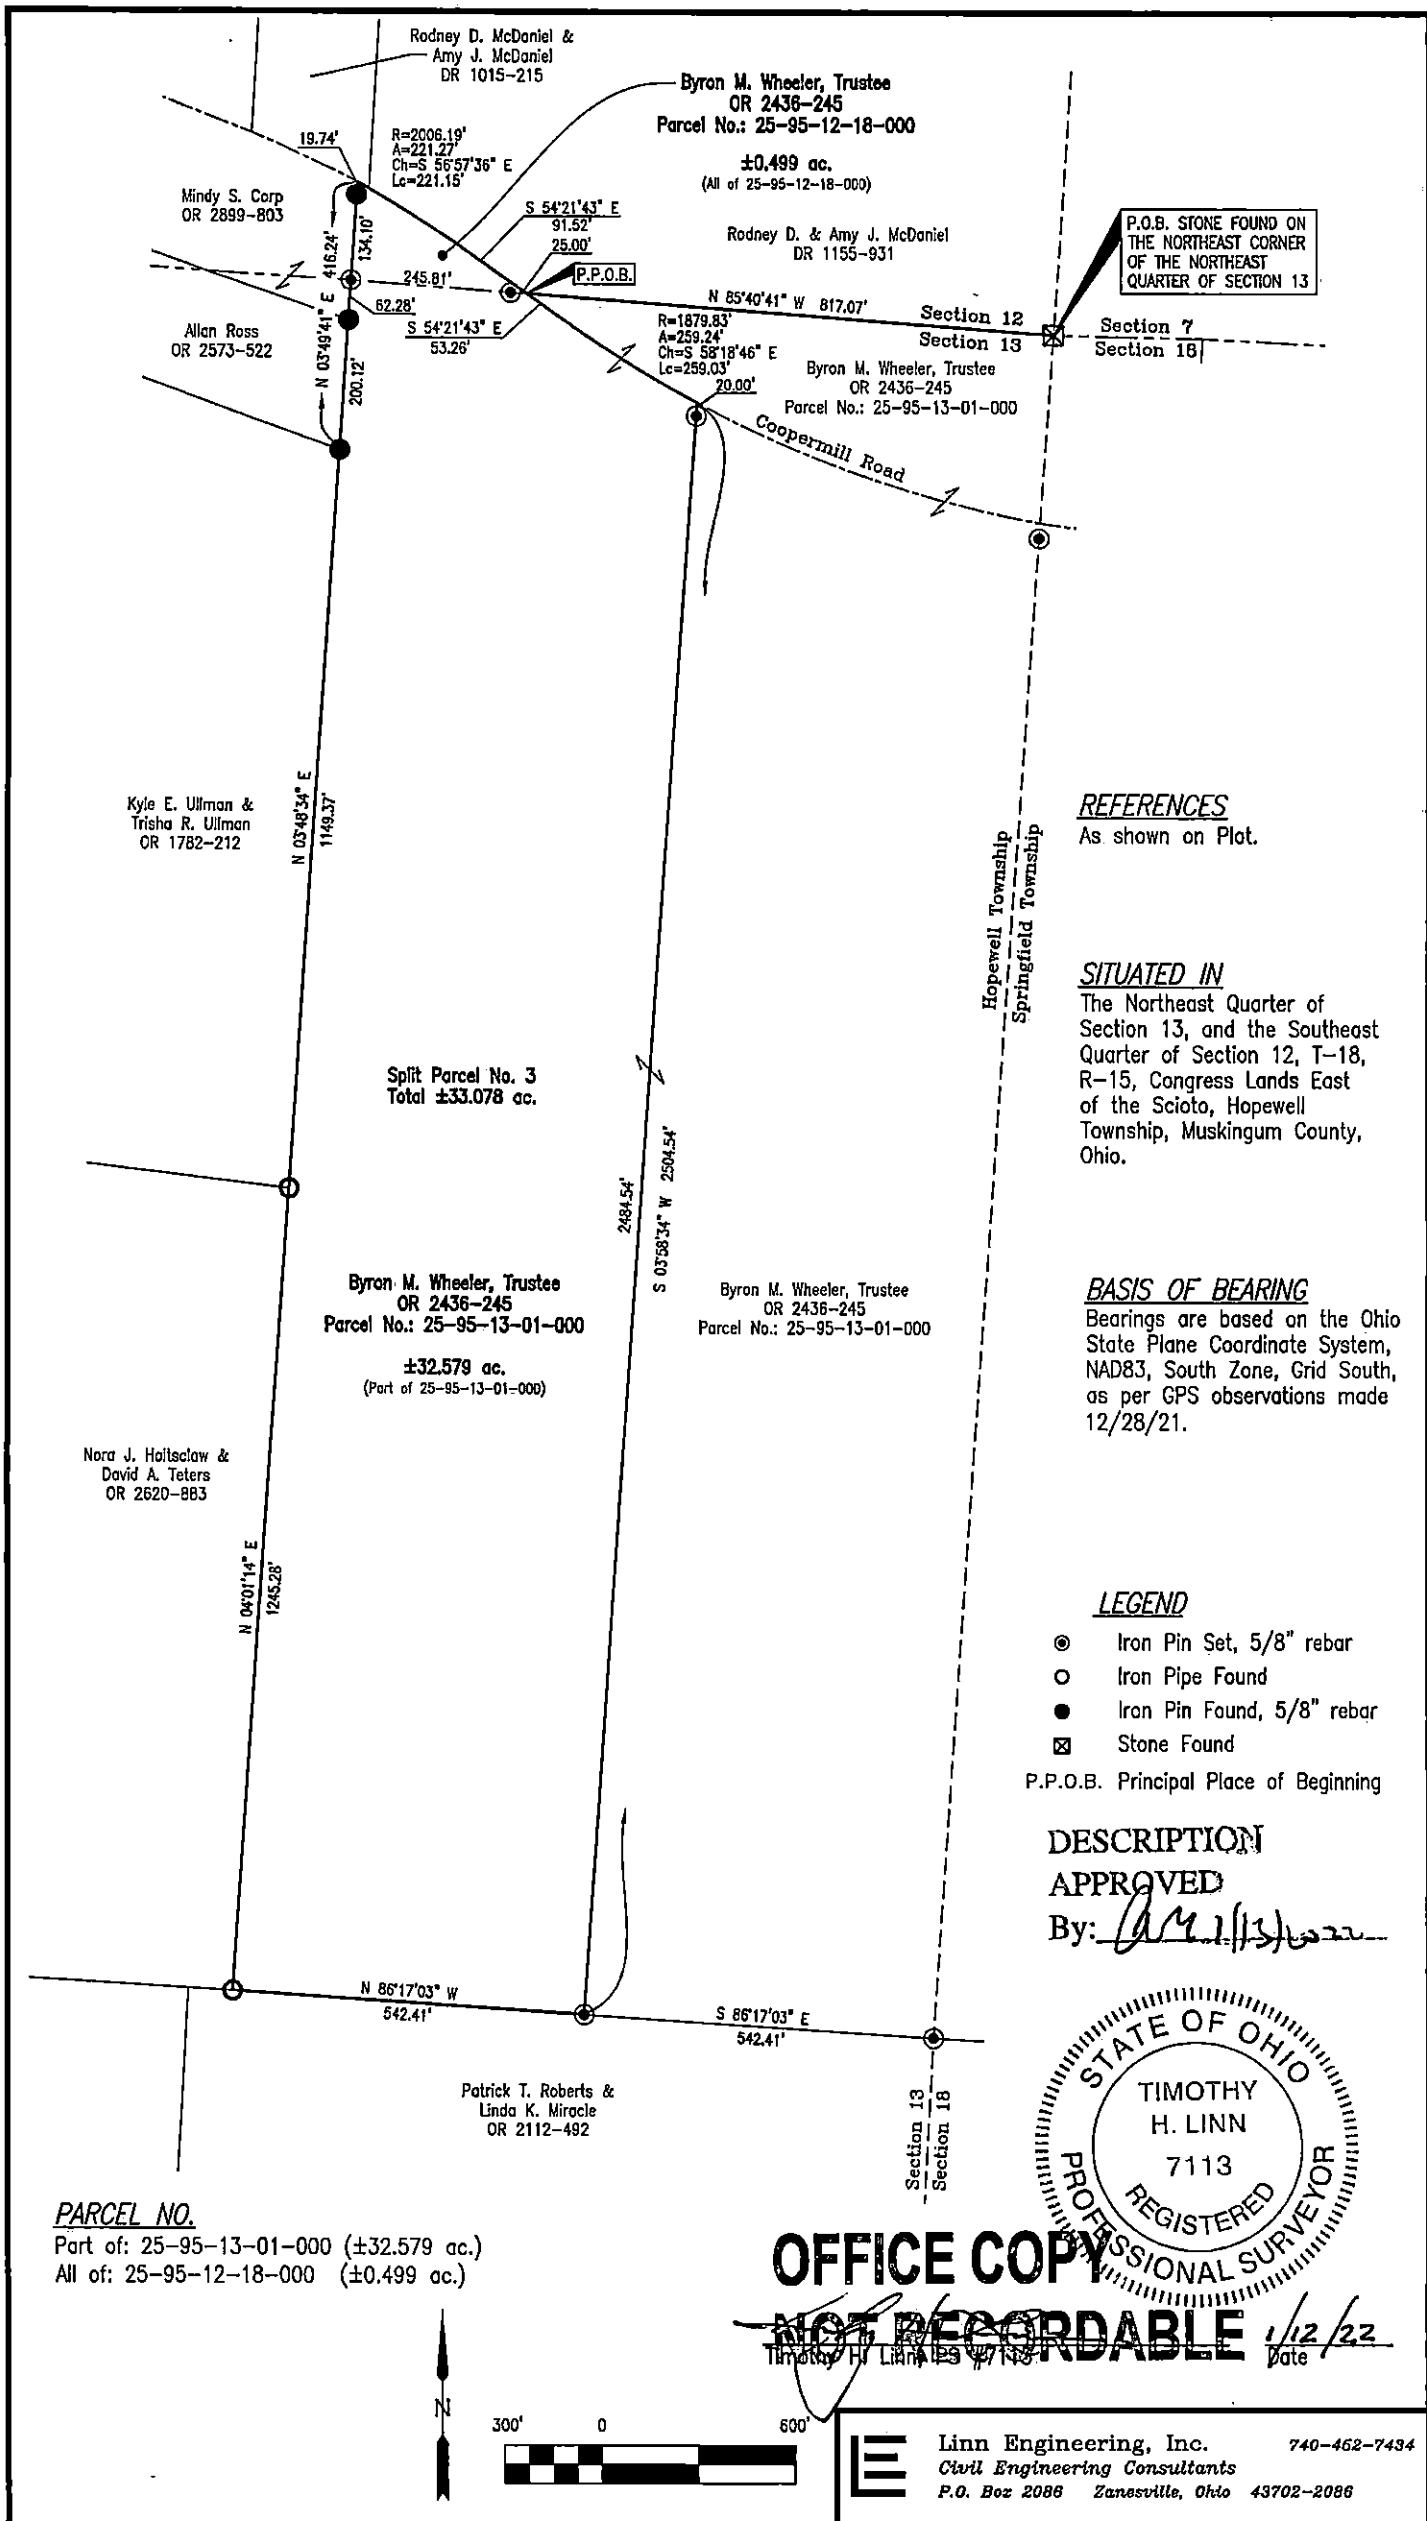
Rodney D. McDaniel &
Amy J. McDaniel
DR 1015-215

Byron M. Wheeler, Trustee
OR 2436-245
Parcel No.: 25-95-12-18-000

±0.499 ac.
(All of 25-95-12-18-000)

19.74'

R=2006.19'
A=221.27'
Ch=S 56°57'36" E
Lc=221.15'

Mindy S. Corp
OR 2899-803

S 54°21'43" E
91.52'
25.00'

Rodney D. & Amy J. McDaniel
DR 1155-931

P.O.B. STONE FOUND ON THE NORTHEAST CORNER OF THE NORTHEAST QUARTER OF SECTION 13

416.24'
134.10'
245.81'
P.P.O.B.
N 85°40'41" W 817.07'
62.28'
Section 12
Section 13
Section 7
Section 18

Allan Ross
OR 2573-522

S 54°21'43" E
53.26'

N 03°49'41" E
200.12'

R=1879.83'
A=259.24'
Ch=S 58°18'46" E
Lc=259.03'
20.00'

Byron M. Wheeler, Trustee
OR 2436-245
Parcel No.: 25-95-13-01-000

Coopermill Road

Kyle E. Ullman &
Trisha R. Ullman
OR 1782-212

N 03°48'34" E
1149.37'

REFERENCES
As shown on Plat.

Hopewell Township
Springfield Township

SITUATED IN
The Northeast Quarter of Section 13, and the Southeast Quarter of Section 12, T-18, R-15, Congress Lands East of the Scioto, Hopewell Township, Muskingum County, Ohio.

Split Parcel No. 3
Total ±33.078 ac.

2484.54'
S 03°58'34" W 2504.54'

Byron M. Wheeler, Trustee
OR 2436-245
Parcel No.: 25-95-13-01-000

±32.579 ac.
(Part of 25-95-13-01-000)

Byron M. Wheeler, Trustee
OR 2436-245
Parcel No.: 25-95-13-01-000

BASIS OF BEARING
Bearings are based on the Ohio State Plane Coordinate System, NAD83, South Zone, Grid South, as per GPS observations made 12/28/21.

Nora J. Holtsclaw &
David A. Teters
OR 2620-883

N 04°01'14" E
1245.28'

LEGEND
Iron Pin Set, 5/8" rebar
Iron Pipe Found
Iron Pin Found, 5/8" rebar
Stone Found
P.P.O.B. Principal Place of Beginning

DESCRIPTION
APPROVED
By: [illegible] 1/13/2022

N 86°17'03" W
542.41'
S 86°17'03" E
542.41'

Patrick T. Roberts &
Linda K. Miracle
OR 2112-492

Section 13
Section 18

STATE OF OHIO
TIMOTHY H. LINN
7113
REGISTERED
PROFESSIONAL SURVEYOR

PARCEL NO.
Part of: 25-95-13-01-000 (±32.579 ac.)
All of: 25-95-12-18-000 (±0.499 ac.)

OFFICE COPY
NOT RECORDABLE
Timothy H. Linn, PS #7113
1/12/22
Date

N
300' 0 600'

Linn Engineering, Inc. 740-452-7434
Civil Engineering Consultants
P.O. Box 2086 Zanesville, Ohio 43702-2086